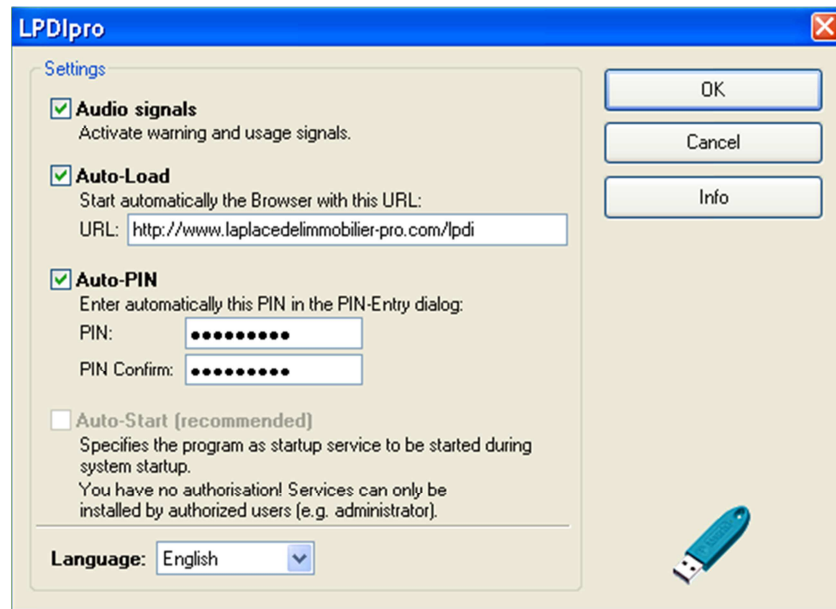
LPDIpro

Settings

Audio signals
Activate warning and usage signals.

Auto-Load
Start automatically the Browser with this URL:
URL: http://www.laplacedelimmobilier-pro.com/lpdi

Auto-PIN
Enter automatically this PIN in the PIN-Entry dialog:
PIN: ●●●●●●●●●
PIN Confirm: ●●●●●●●●●

Auto-Start (recommended)
Specifies the program as startup service to be started during system startup.
You have no authorisation! Services can only be installed by authorized users (e.g. administrator).

Language: English

OK
Cancel
Info